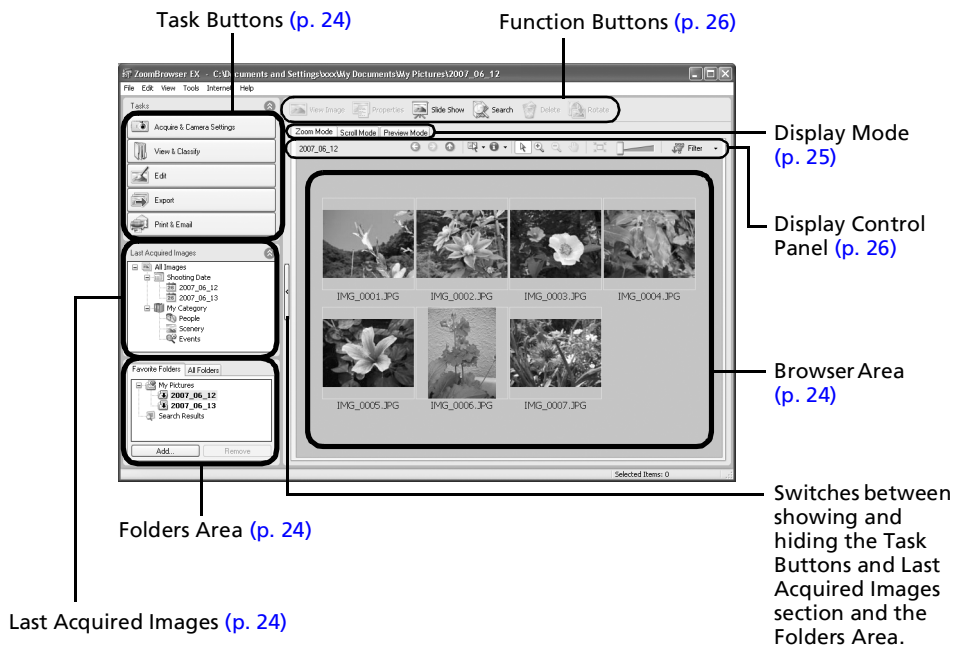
Task Buttons (p. 24)

Function Buttons (p. 26)

ZoomBrowser EX - C:\Documents and Settings\xxx\My Documents\My Pictures\2007_06_12

File Edit View Tools Internet Help

Tasks

View Image Properties Slide Show Search Delete Rotate

Acquire & Camera Settings

View & Classify

Edit

Export

Print & Email

Zoom Mode Scroll Mode Preview Mode

2007_06_12

Filter

Display Mode (p. 25)

Display Control Panel (p. 26)

Last Acquired Images

All Images
Shooting Date
2007_06_12
2007_06_13
My Category
People
Scenery
Events

IMG_0001.JPG IMG_0002.JPG IMG_0003.JPG IMG_0004.JPG

IMG_0005.JPG IMG_0006.JPG IMG_0007.JPG

Browser Area (p. 24)

Favorite Folders All Folders

My Pictures
2007_06_12
2007_06_13
Search Results

Add... Remove

Selected Items: 0

Folders Area (p. 24)

Switches between showing and hiding the Task Buttons and Last Acquired Images section and the Folders Area.

Last Acquired Images (p. 24)